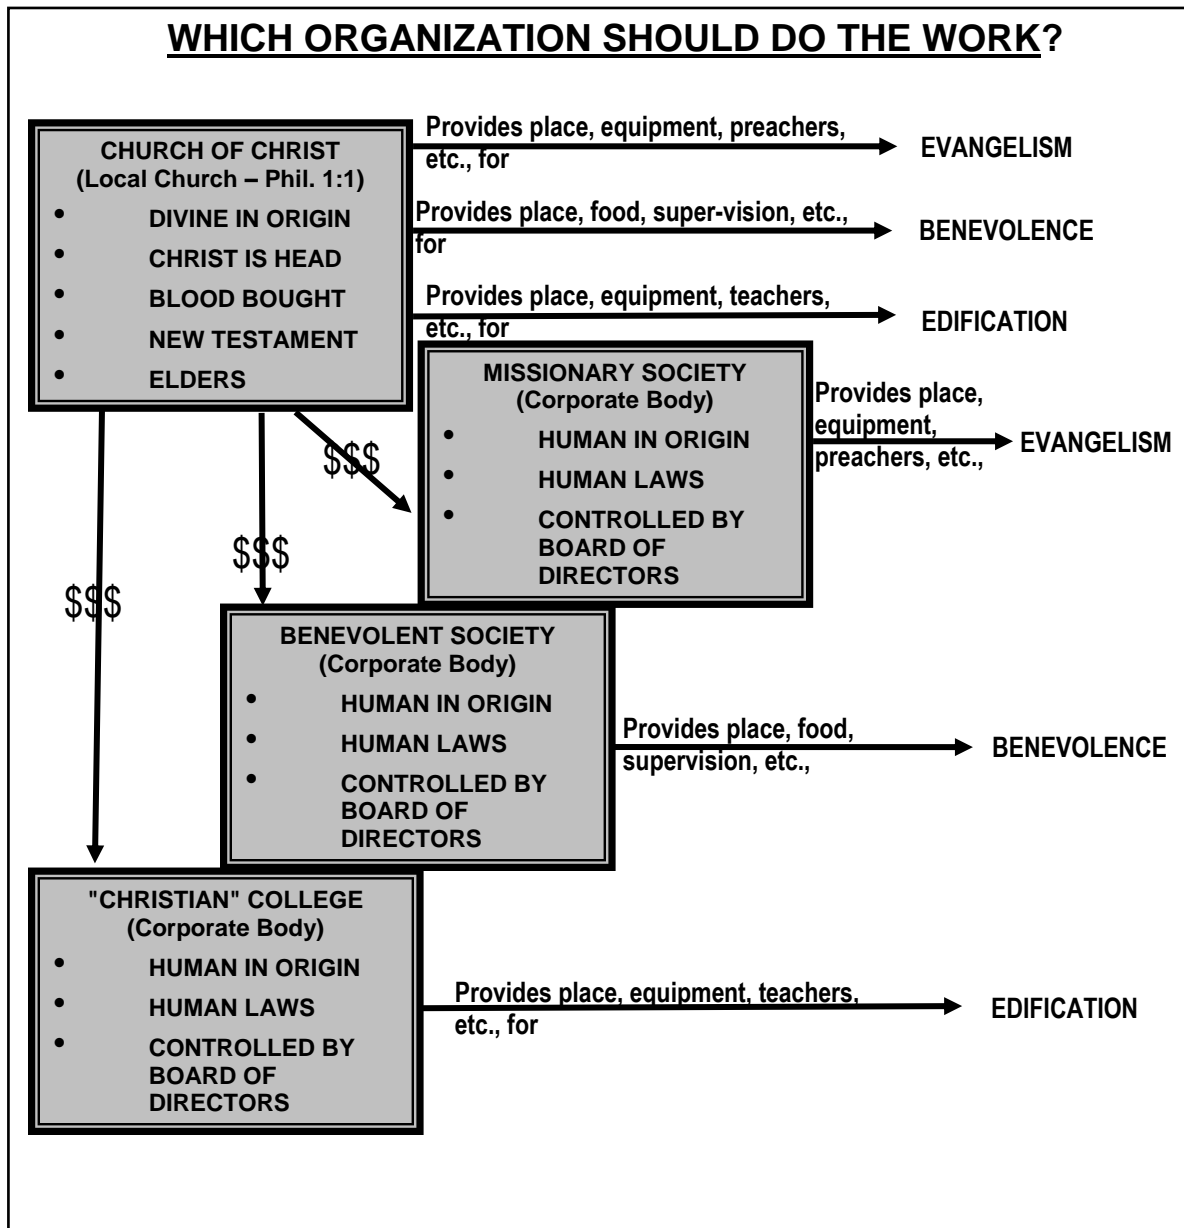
WHICH ORGANIZATION SHOULD DO THE WORK?

CHURCH OF CHRIST
(Local Church – Phil. 1:1)
• DIVINE IN ORIGIN
• CHRIST IS HEAD
• BLOOD BOUGHT
• NEW TESTAMENT
• ELDERS

Provides place, equipment, preachers, etc., for EVANGELISM

Provides place, food, super-vision, etc., for BENEVOLENCE

Provides place, equipment, teachers, etc., for EDIFICATION

MISSIONARY SOCIETY
(Corporate Body)
• HUMAN IN ORIGIN
• HUMAN LAWS
• CONTROLLED BY BOARD OF DIRECTORS

Provides place, equipment, preachers, etc., EVANGELISM

$$$

$$$

$$$

BENEVOLENT SOCIETY
(Corporate Body)
• HUMAN IN ORIGIN
• HUMAN LAWS
• CONTROLLED BY BOARD OF DIRECTORS

Provides place, food, supervision, etc., BENEVOLENCE

"CHRISTIAN" COLLEGE
(Corporate Body)
• HUMAN IN ORIGIN
• HUMAN LAWS
• CONTROLLED BY BOARD OF DIRECTORS

Provides place, equipment, teachers, etc., for EDIFICATION